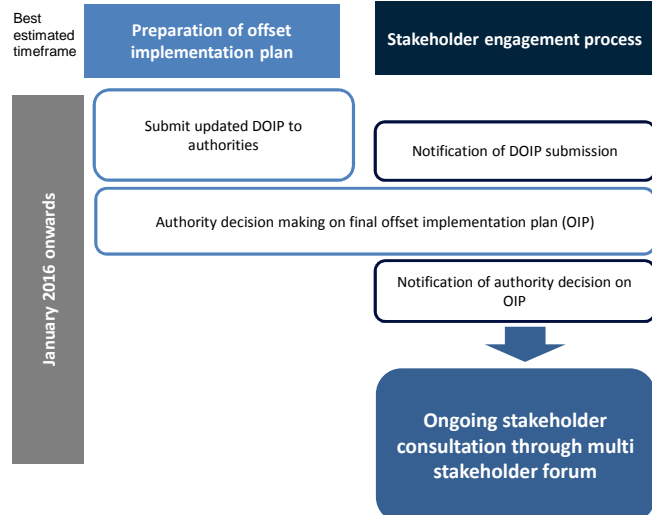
Best estimated timeframe

Preparation of offset implementation plan

Stakeholder engagement process

January 2016 onwards

Submit updated DOIP to authorities

Notification of DOIP submission

Authority decision making on final offset implementation plan (OIP)

Notification of authority decision on OIP

Ongoing stakeholder consultation through multi stakeholder forum